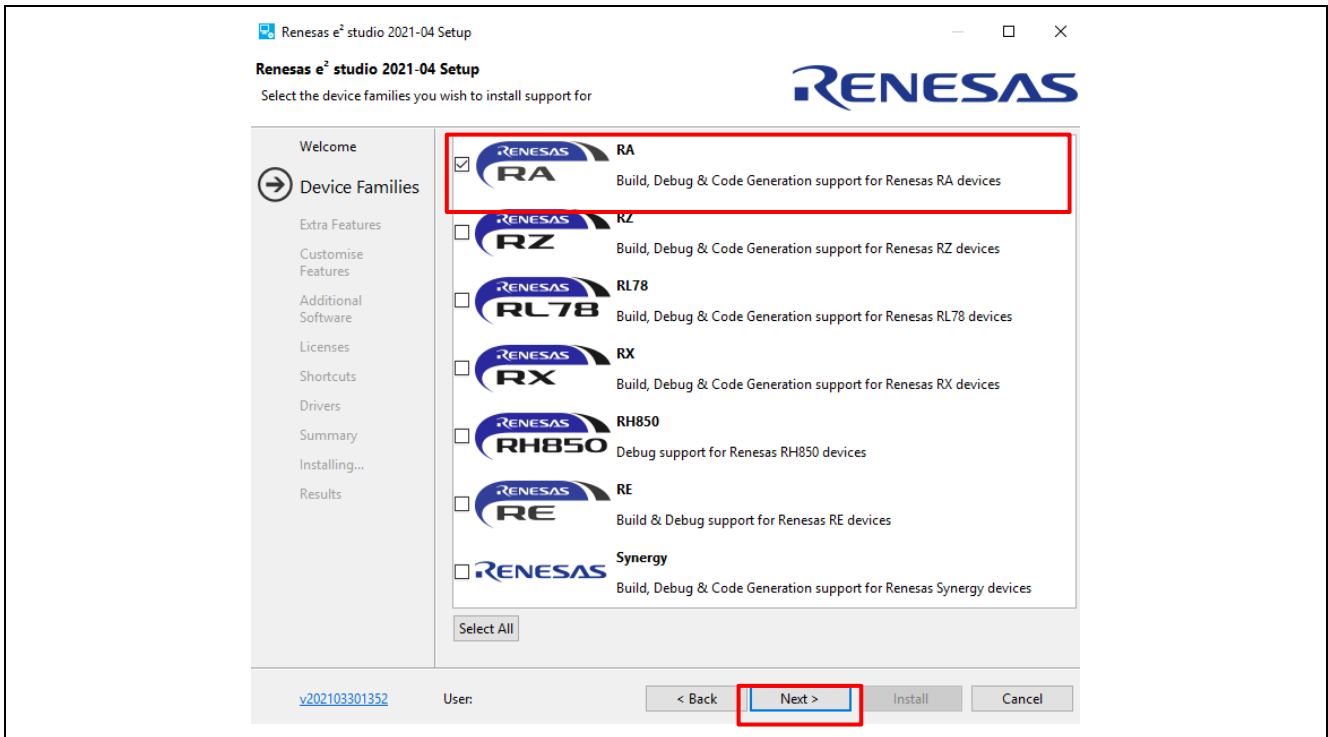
Renesas e$^2$ studio 2021-04 Setup

Renesas e$^2$ studio 2021-04 Setup
Select the device families you wish to install support for

RENESAS

Welcome
Device Families
Extra Features
Customise Features
Additional Software
Licenses
Shortcuts
Drivers
Summary
Installing...
Results

RENESAS RA
RA
Build, Debug & Code Generation support for Renesas RA devices

RENESAS RZ
RZ
Build, Debug & Code Generation support for Renesas RZ devices

RENESAS RL78
RL78
Build, Debug & Code Generation support for Renesas RL78 devices

RENESAS RX
RX
Build, Debug & Code Generation support for Renesas RX devices

RENESAS RH850
RH850
Debug support for Renesas RH850 devices

RENESAS RE
RE
Build & Debug support for Renesas RE devices

RENESAS
Synergy
Build, Debug & Code Generation support for Renesas Synergy devices

Select All

v202103301352
User:
< Back
Next >
Install
Cancel